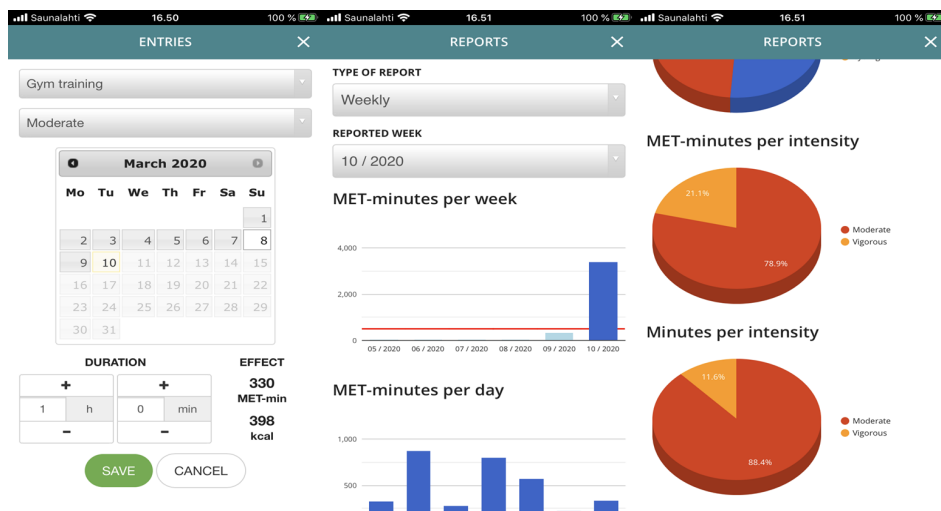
Saunalahti 16.50 100 %

ENTRIES ×

Gym training

Moderate

March 2020

| Mo | Tu | We | Th | Fr | Sa | Su |
|---|---|---|---|---|---|---|
| | | | | | | 1 |
| 2 | 3 | 4 | 5 | 6 | 7 | 8 |
| 9 | 10 | 11 | 12 | 13 | 14 | 15 |
| 16 | 17 | 18 | 19 | 20 | 21 | 22 |
| 23 | 24 | 25 | 26 | 27 | 28 | 29 |
| 30 | 31 | | | | | |

DURATION

+ +
1 h 0 min
– –

EFFECT
330 MET-min
398 kcal

SAVE CANCEL

Saunalahti 16.51 100 %

REPORTS ×

TYPE OF REPORT
Weekly

REPORTED WEEK
10 / 2020

MET-minutes per week

4,000
2,000
0
05 / 2020 06 / 2020 07 / 2020 08 / 2020 09 / 2020 10 / 2020

MET-minutes per day

1,000
500

Saunalahti 16.51 100 %

REPORTS ×

MET-minutes per intensity

21.1%
78.9%
Moderate
Vigorous

Minutes per intensity

11.6%
88.4%
Moderate
Vigorous